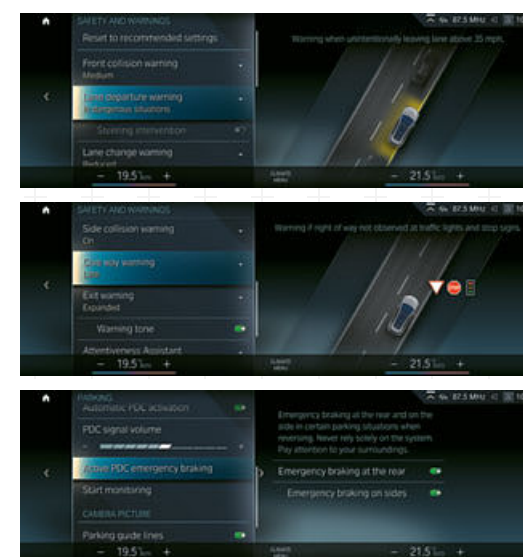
SAFETY AND WARNINGS
Reset to recommended settings
Front collision warning
Medium
Lane departure warning
Dangerous situations
Steering intervention
Lane change warning
Reduced
− 19.5 + 
CLIMATE MENU
− 21.5 +
87.5 MHz
Warning when unintentionally leaving lane above 35 mph.

SAFETY AND WARNINGS
Side collision warning
On
Give way warning
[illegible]
Exit warning
Expanded
Warning tone
Attentiveness Assistant
− 19.5 +
CLIMATE MENU
− 21.5 +
87.5 MHz
Warning if right of way not observed at traffic lights and stop signs.

PARKING
Automatic PDC activation
PDC signal volume
Active PDC emergency braking
Start monitoring
CAMERA PICTURE
Parking guide lines
− 19.5 +
CLIMATE MENU
− 21.5 +
87.5 MHz
Emergency braking at the rear and on the side in certain parking situations when reversing. Never rely solely on the system. Pay attention to your surroundings.
Emergency braking at the rear
Emergency braking on sides